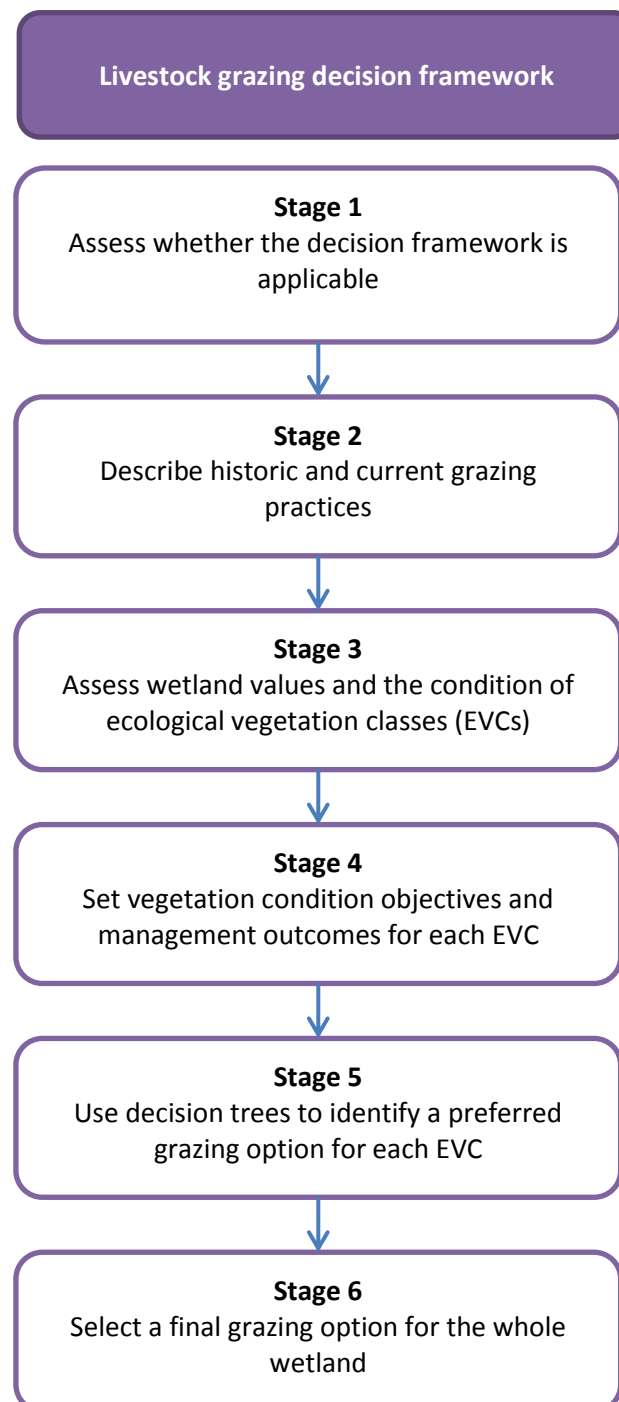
Livestock grazing decision framework

Stage 1
Assess whether the decision framework is applicable

Stage 2
Describe historic and current grazing practices

Stage 3
Assess wetland values and the condition of ecological vegetation classes (EVCs)

Stage 4
Set vegetation condition objectives and management outcomes for each EVC

Stage 5
Use decision trees to identify a preferred grazing option for each EVC

Stage 6
Select a final grazing option for the whole wetland